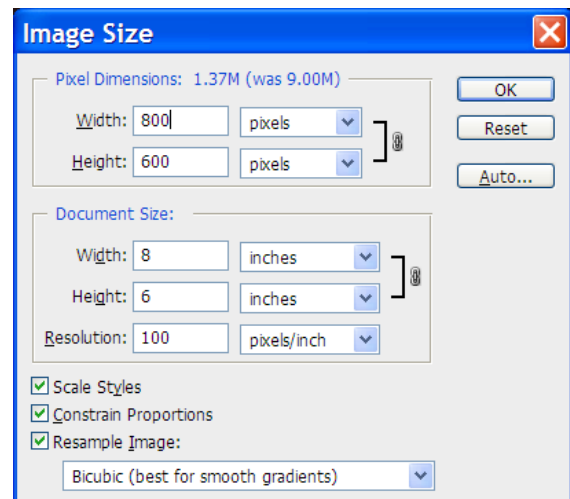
Image Size

Pixel Dimensions: 1.37M (was 9.00M)

Width: 800 pixels

Height: 600 pixels

OK

Reset

Auto...

Document Size:

Width: 8 inches

Height: 6 inches

Resolution: 100 pixels/inch

Scale Styles

Constrain Proportions

Resample Image:

Bicubic (best for smooth gradients)